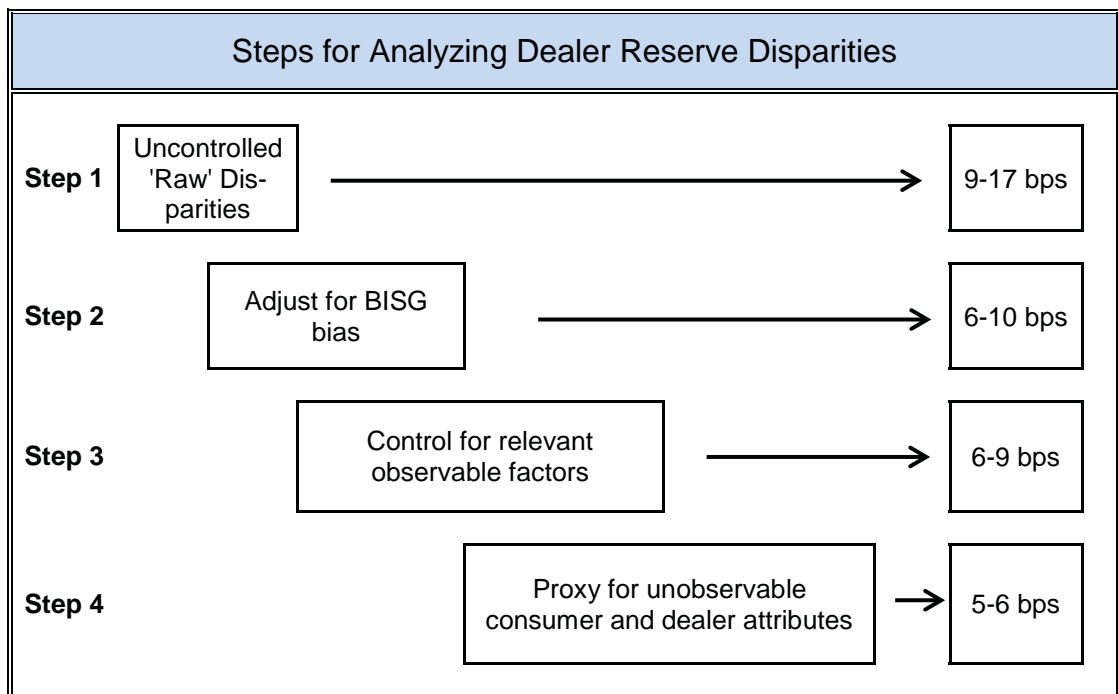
Steps for Analyzing Dealer Reserve Disparities

Step 1
Uncontrolled 'Raw' Disparities
9-17 bps

Step 2
Adjust for BISG bias
6-10 bps

Step 3
Control for relevant observable factors
6-9 bps

Step 4
Proxy for unobservable consumer and dealer attributes
5-6 bps